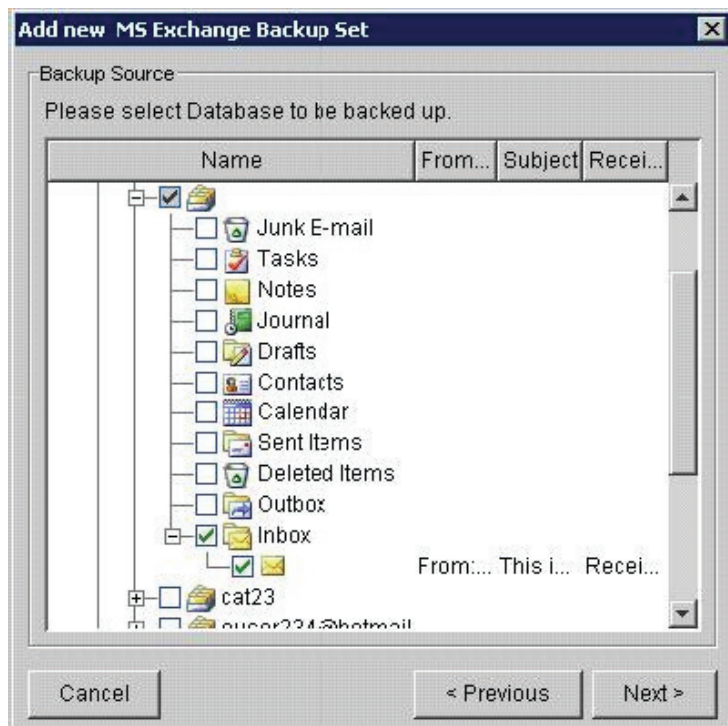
Add new MS Exchange Backup Set

Backup Source

Please select Database to be backed up.

| Name | From... | Subject | Recei... |
|---|---|---|---|
| Junk E-mail | | | |
| Tasks | | | |
| Notes | | | |
| Journal | | | |
| Drafts | | | |
| Contacts | | | |
| Calendar | | | |
| Sent Items | | | |
| Deleted Items | | | |
| Outbox | | | |
| Inbox | | | |
| | From:... | This i... | Recei... |
| cat23 | | | |
| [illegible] | | | |

Cancel

< Previous

Next >